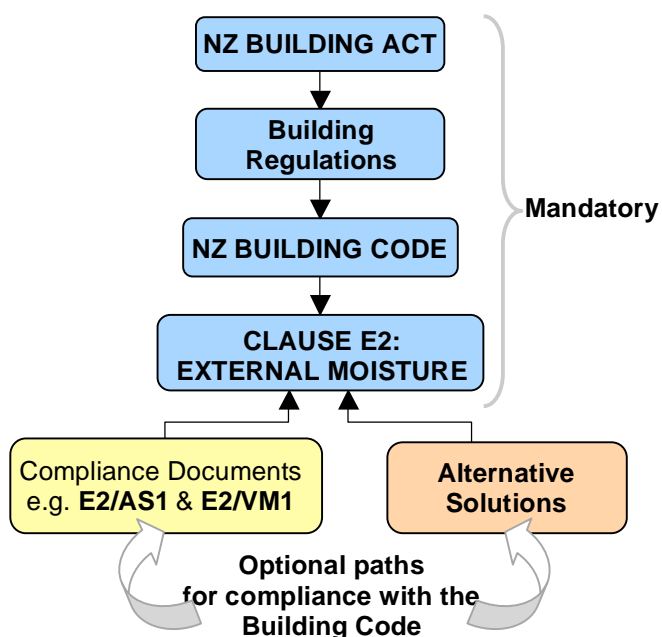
NZ BUILDING ACT

Building Regulations

NZ BUILDING CODE

CLAUSE E2: EXTERNAL MOISTURE

Mandatory

Compliance Documents e.g. E2/AS1 & E2/VM1

Alternative Solutions

Optional paths for compliance with the Building Code